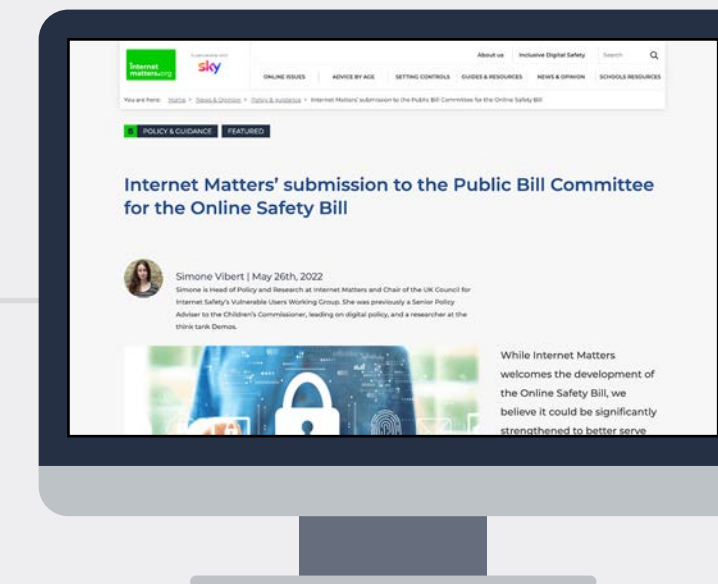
Internet matters.org

In partnership with

sky

About us | Inclusive Digital Safety | Search

ONLINE ISSUES | ADVICE BY AGE | SETTING CONTROLS | GUIDES & RESOURCES | NEWS & OPINION | SCHOOLS RESOURCES

You are here: Home > News & Opinion > Policy & guidance > Internet Matters' submission to the Public Bill Committee for the Online Safety Bill

POLICY & GUIDANCE | FEATURED

Internet Matters' submission to the Public Bill Committee for the Online Safety Bill

Simone Vibert | May 26th, 2022

Simone is Head of Policy and Research at Internet Matters and Chair of the UK Council for Internet Safety's Vulnerable Users Working Group. She was previously a Senior Policy Adviser to the Children's Commissioner, leading on digital policy, and a researcher at the think tank Demos.

While Internet Matters welcomes the development of the Online Safety Bill, we believe it could be significantly strengthened to better serve